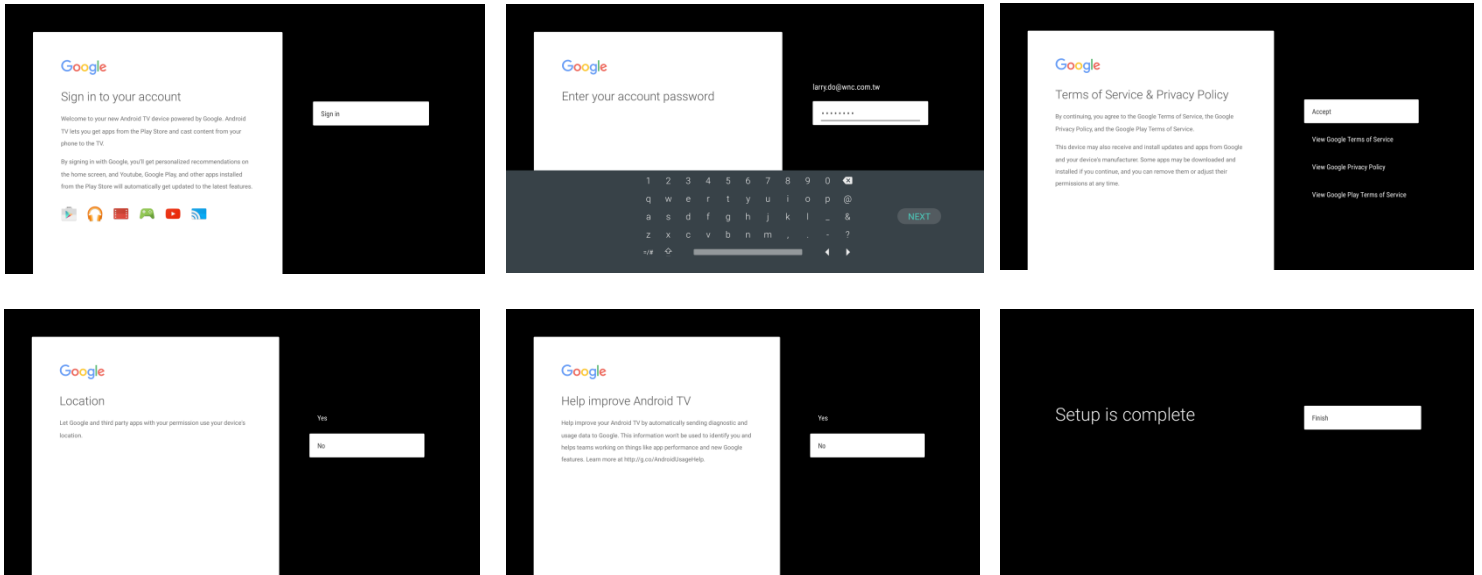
Google

Sign in to your account

Welcome to your new Android TV device powered by Google. Android TV lets you get apps from the Play Store and cast content from your phone to the TV.

By signing in with Google, you'll get personalized recommendations on the home screen, and Youtube, Google Play, and other apps installed from the Play Store will automatically get updated to the latest features.

Sign in

Google

Enter your account password

larry.do@wnc.com.tw

••••••••

1 2 3 4 5 6 7 8 9 0

q w e r t y u i o p @

a s d f g h j k l _ &

z x c v b n m , . - ?

=/#

NEXT

Google

Terms of Service & Privacy Policy

By continuing, you agree to the Google Terms of Service, the Google Privacy Policy, and the Google Play Terms of Service.

This device may also receive and install updates and apps from Google and your device's manufacturer. Some apps may be downloaded and installed if you continue, and you can remove them or adjust their permissions at any time.

Accept

View Google Terms of Service

View Google Privacy Policy

View Google Play Terms of Service

Google

Location

Let Google and third party apps with your permission use your device's location.

Yes

No

Google

Help improve Android TV

Help improve your Android TV by automatically sending diagnostic and usage data to Google. This information won't be used to identify you and helps teams working on things like app performance and new Google features. Learn more at http://g.co/AndroidUsageHelp.

Yes

No

Setup is complete

Finish